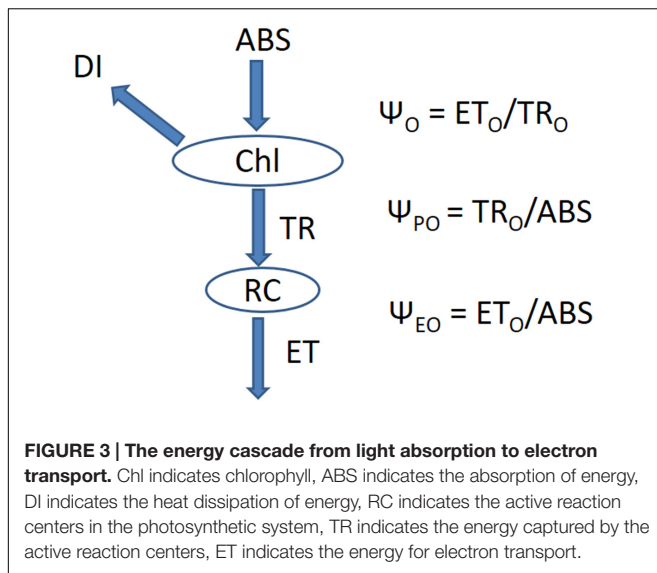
ABS

DI

Chl

TR

RC

ET

$\Psi_O = ET_O/TR_O$

$\Psi_{PO} = TR_O/ABS$

$\Psi_{EO} = ET_O/ABS$

**FIGURE 3 | The energy cascade from light absorption to electron transport.** Chl indicates chlorophyll, ABS indicates the absorption of energy, DI indicates the heat dissipation of energy, RC indicates the active reaction centers in the photosynthetic system, TR indicates the energy captured by the active reaction centers, ET indicates the energy for electron transport.